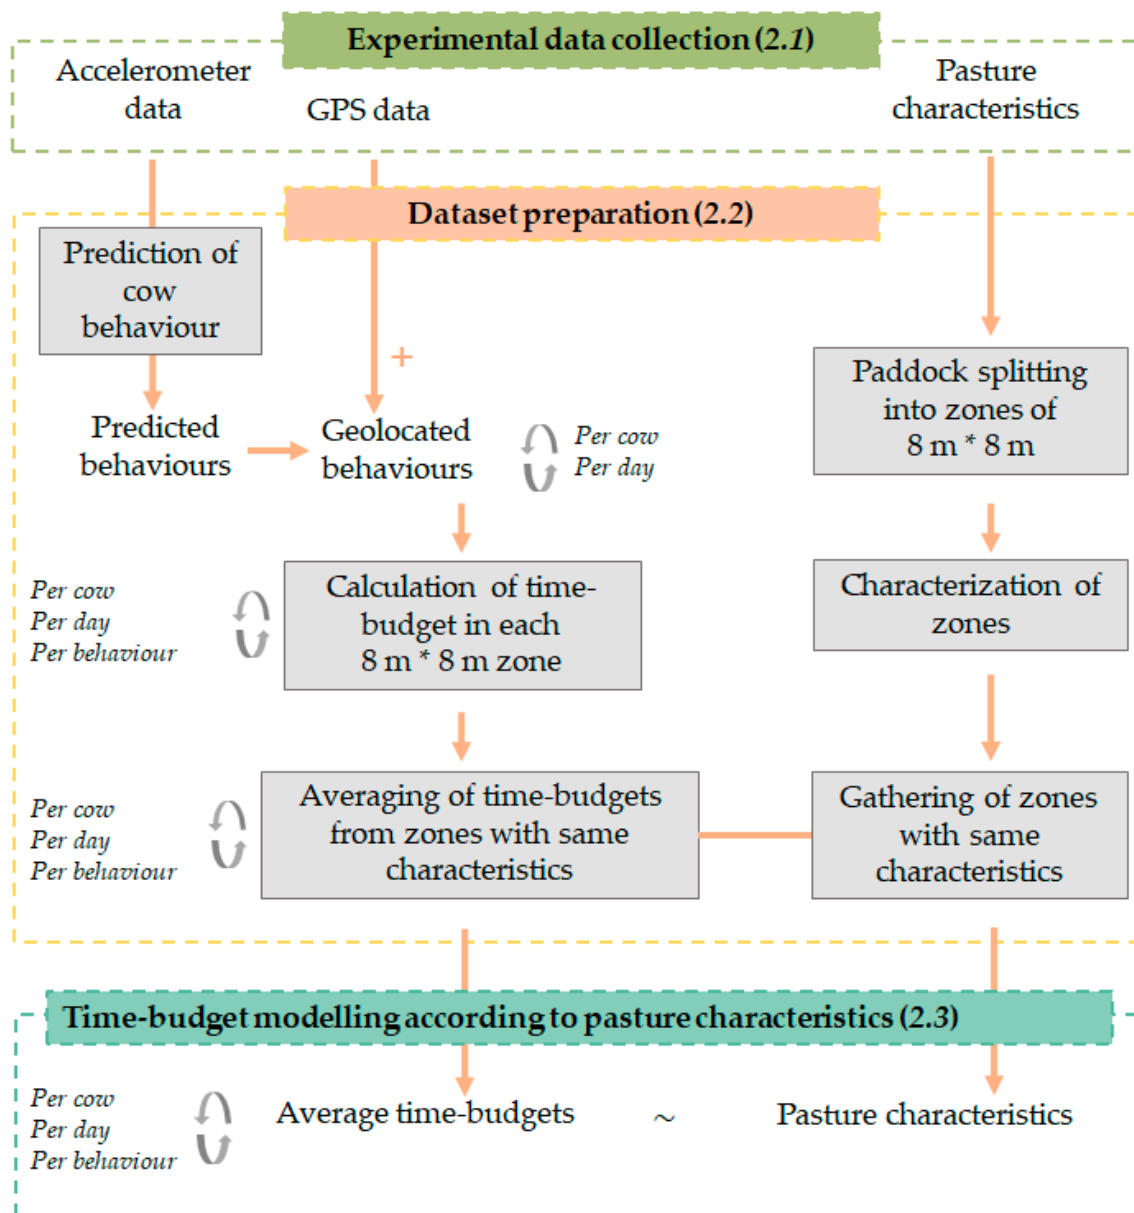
Experimental data collection (2.1)

Accelerometer data

GPS data

Pasture characteristics

Dataset preparation (2.2)

Prediction of cow behaviour

+

Paddock splitting into zones of 8 m * 8 m

Predicted behaviours

Geolocated behaviours

Per cow
Per day

Per cow
Per day
Per behaviour

Calculation of time-budget in each 8 m * 8 m zone

Characterization of zones

Per cow
Per day
Per behaviour

Averaging of time-budgets from zones with same characteristics

Gathering of zones with same characteristics

Time-budget modelling according to pasture characteristics (2.3)

Per cow
Per day
Per behaviour

Average time-budgets

~

Pasture characteristics